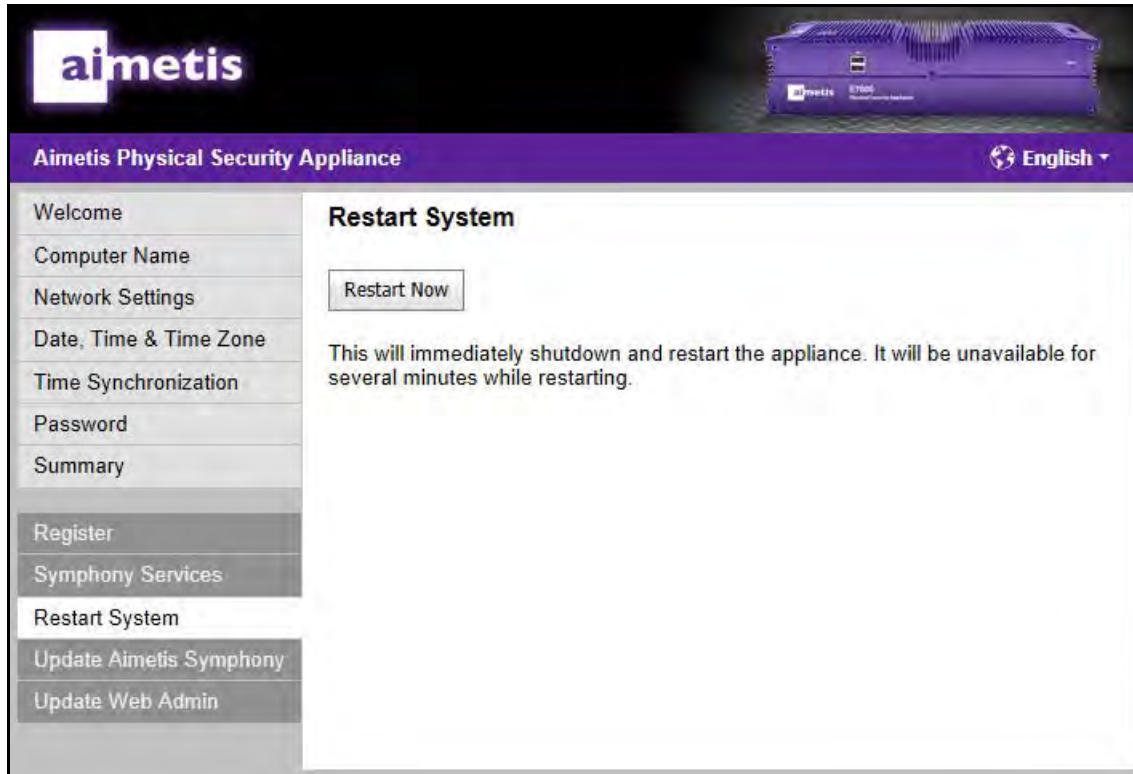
aimetis

aimetis E7000

Aimetis Physical Security Appliance

English

Welcome
Computer Name
Network Settings
Date, Time & Time Zone
Time Synchronization
Password
Summary

Register
Symphony Services
Restart System
Update Aimetis Symphony
Update Web Admin

Restart System

Restart Now

This will immediately shutdown and restart the appliance. It will be unavailable for several minutes while restarting.